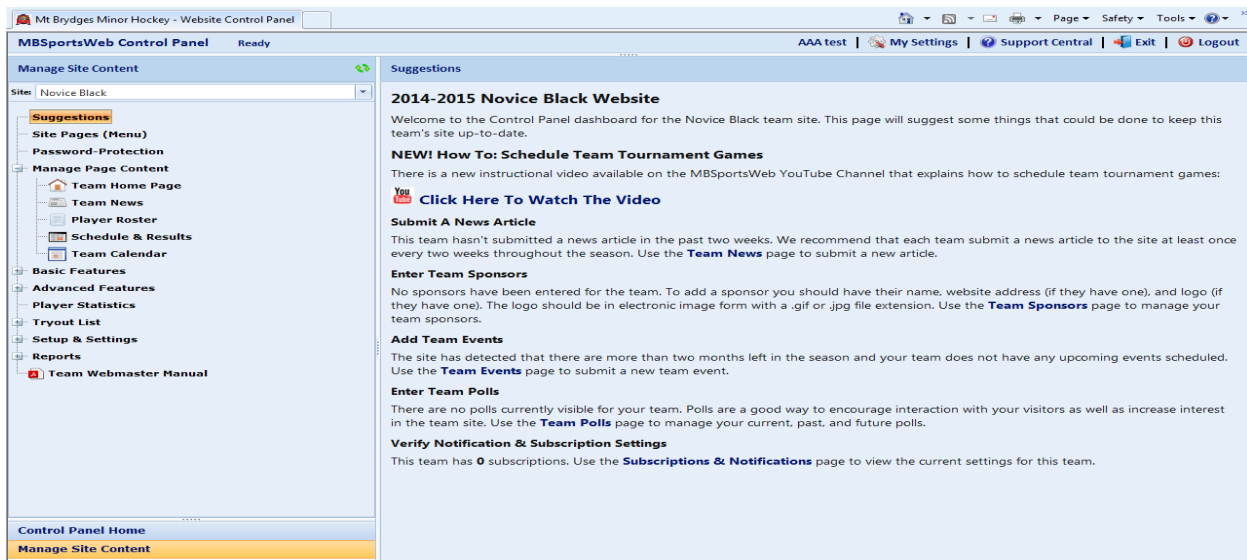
Mt Brydges Minor Hockey - Website Control Panel

Page ▾ Safety ▾ Tools ▾

MBSportsWeb Control Panel Ready

AAA test | My Settings | Support Central | Exit | Logout

Manage Site Content

Site: Novice Black

Suggestions
Site Pages (Menu)
Password-Protection
Manage Page Content
Team Home Page
Team News
Player Roster
Schedule & Results
Team Calendar
Basic Features
Advanced Features
Player Statistics
Tryout List
Setup & Settings
Reports
Team Webmaster Manual

Control Panel Home
Manage Site Content

Suggestions

2014-2015 Novice Black Website

Welcome to the Control Panel dashboard for the Novice Black team site. This page will suggest some things that could be done to keep this team's site up-to-date.

NEW! How To: Schedule Team Tournament Games

There is a new instructional video available on the MBSportsWeb YouTube Channel that explains how to schedule team tournament games:

You Tube Click Here To Watch The Video

Submit A News Article

This team hasn't submitted a news article in the past two weeks. We recommend that each team submit a news article to the site at least once every two weeks throughout the season. Use the Team News page to submit a new article.

Enter Team Sponsors

No sponsors have been entered for the team. To add a sponsor you should have their name, website address (if they have one), and logo (if they have one). The logo should be in electronic image form with a .gif or .jpg file extension. Use the Team Sponsors page to manage your team sponsors.

Add Team Events

The site has detected that there are more than two months left in the season and your team does not have any upcoming events scheduled. Use the Team Events page to submit a new team event.

Enter Team Polls

There are no polls currently visible for your team. Polls are a good way to encourage interaction with your visitors as well as increase interest in the team site. Use the Team Polls page to manage your current, past, and future polls.

Verify Notification & Subscription Settings

This team has 0 subscriptions. Use the Subscriptions & Notifications page to view the current settings for this team.